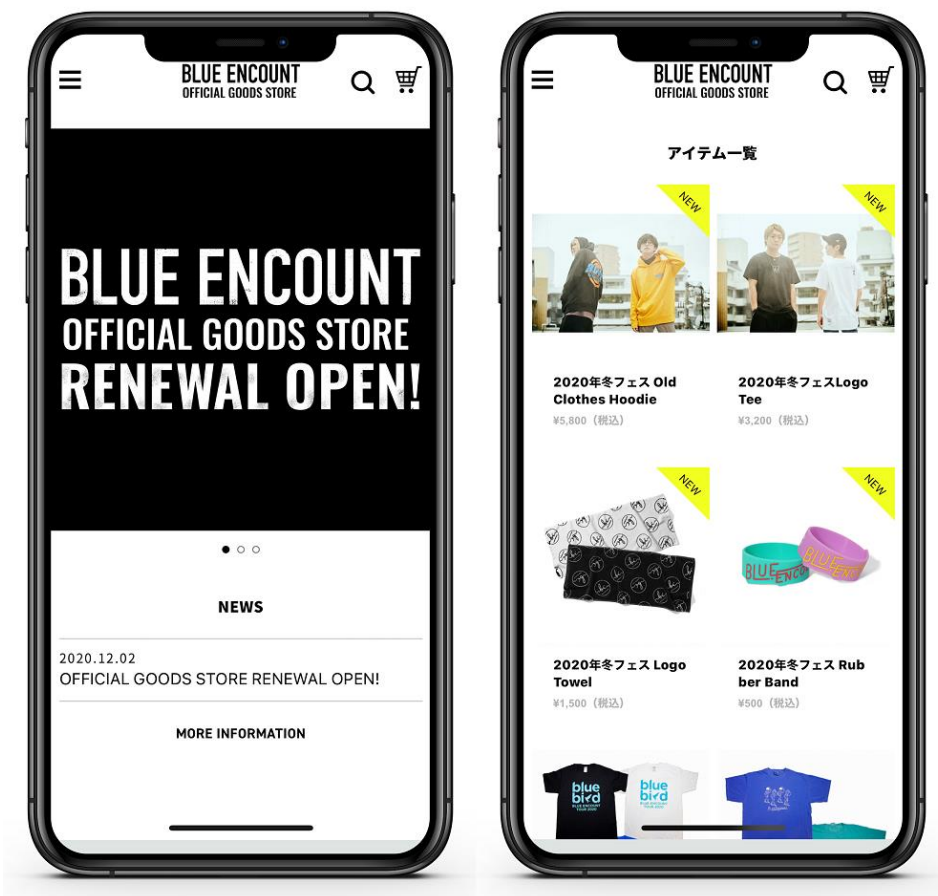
BLUE ENCOUNT
OFFICIAL GOODS STORE

BLUE ENCOUNT
OFFICIAL GOODS STORE
RENEWAL OPEN!

NEWS

2020.12.02
OFFICIAL GOODS STORE RENEWAL OPEN!

MORE INFORMATION

BLUE ENCOUNT
OFFICIAL GOODS STORE

アイテム一覧

NEW

2020年冬フェス Old Clothes Hoodie
¥5,800（税込）

NEW

2020年冬フェスLogo Tee
¥3,200（税込）

NEW

2020年冬フェス Logo Towel
¥1,500（税込）

NEW

2020年冬フェス Rubber Band
¥500（税込）

BLUE ENCOUNT

blue bird

blue bird